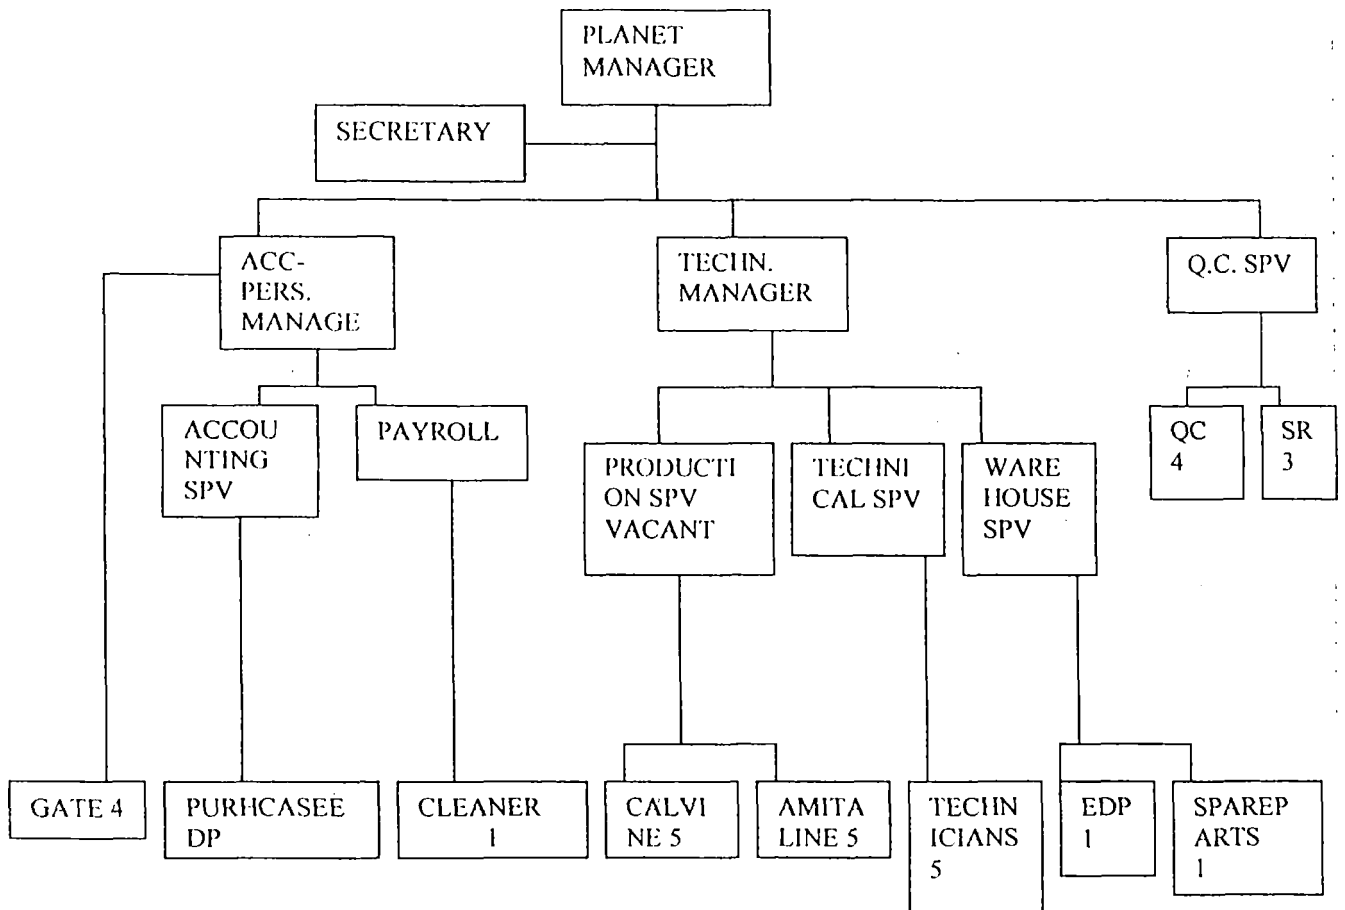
PLANET MANAGER

SECRETARY

ACC-PERS. MANAGE

TECHN. MANAGER

Q.C. SPV

ACCOUNTING SPV

PAYROLL

PRODUCTION SPV VACANT

TECHNICAL SPV

WARE HOUSE SPV

QC 4

SR 3

GATE 4

PURHCASEE DP

CLEANER 1

CALVINE 5

AMITA LINE 5

TECHNICIANS 5

EDP 1

SPAREPARTS 1